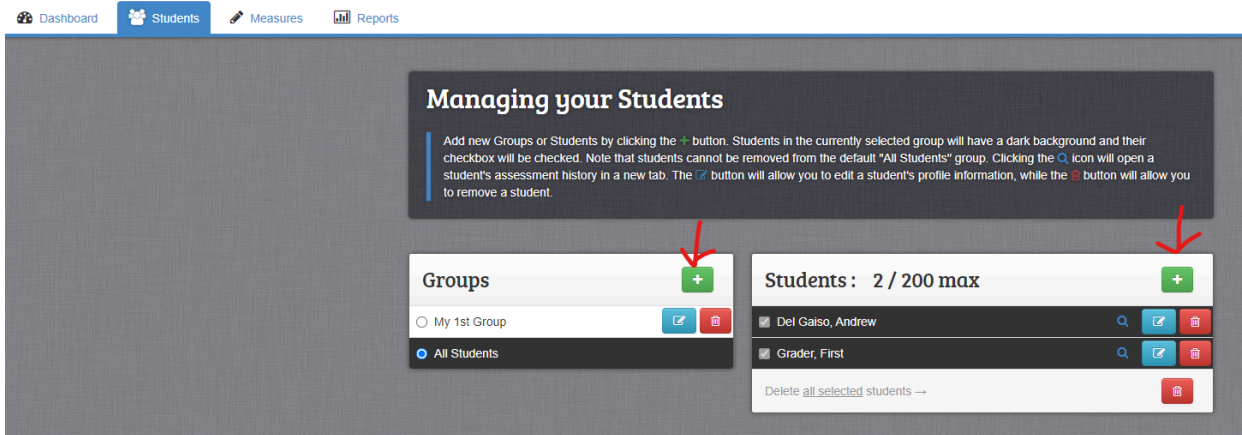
Dashboard Students Measures Reports

Managing your Students

Add new Groups or Students by clicking the + button. Students in the currently selected group will have a dark background and their checkbox will be checked. Note that students cannot be removed from the default "All Students" group. Clicking the icon will open a student's assessment history in a new tab. The button will allow you to edit a student's profile information, while the button will allow you to remove a student.

Groups

My 1st Group

All Students

Students : 2 / 200 max

Del Gaiso, Andrew

Grader, First

Delete all selected students →